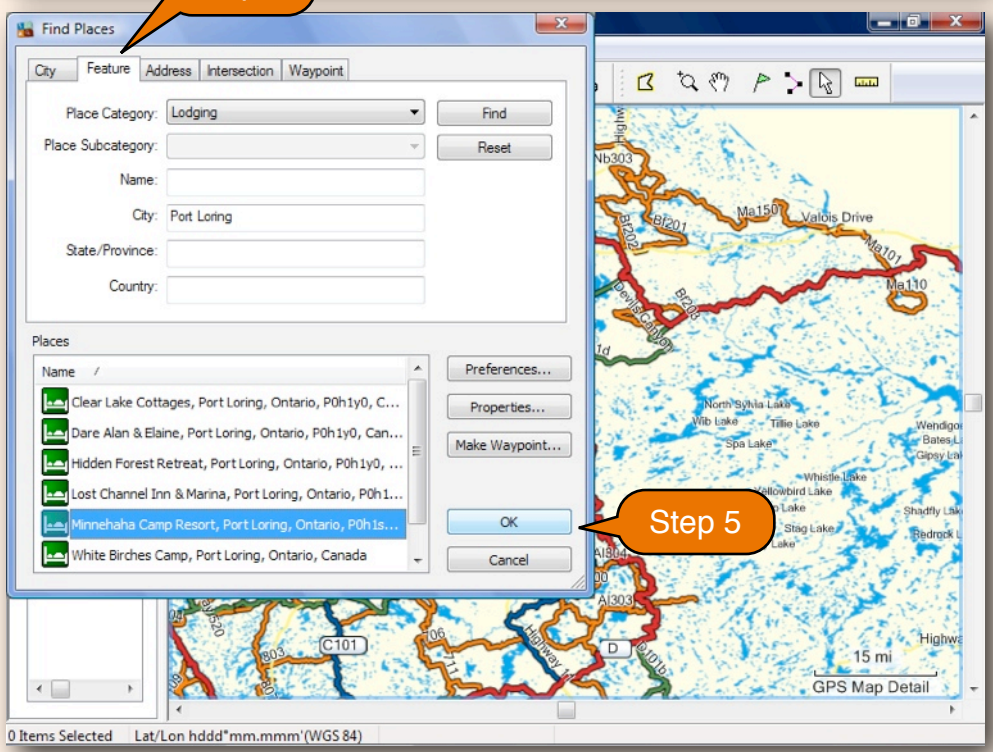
Find Places

City | Feature | Address | Intersection | Waypoint

Place Category: Lodging
Find
Place Subcategory:
Reset
Name:
City: Port Loring
State/Province:
Country:

Places

Name /

Clear Lake Cottages, Port Loring, Ontario, P0h1y0, C...
Dare Alan & Elaine, Port Loring, Ontario, P0h1y0, Can...
Hidden Forest Retreat, Port Loring, Ontario, P0h1y0, ...
Lost Channel Inn & Marina, Port Loring, Ontario, P0h1...
Minnehaha Camp Resort, Port Loring, Ontario, P0h1s...
White Birches Camp, Port Loring, Ontario, Canada

Preferences...
Properties...
Make Waypoint...
OK
Cancel

Step 5

Highw
Nb303
Bf201
Bf202
Ma150
Valois Drive
Ma101
Ma110
Bf203
Devils Canyon
1d
North Sylvia Lake
Wib Lake
Tillie Lake
Spa Lake
Wendigo
Bates L
Gipsy La
Whistle Lake
Yellowbird Lake
Shadfly Lak
Stag Lake
Redrock L
Lake
Al304
00
Al303
C101
D
706
803
Highway
Highw
15 mi
GPS Map Detail

0 Items Selected | Lat/Lon hddd°mm.mmm'(WGS 84)